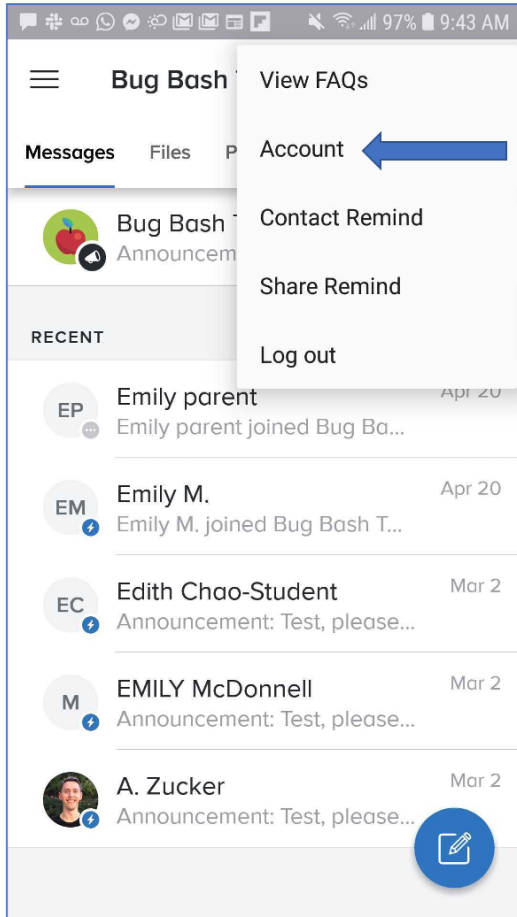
97% 9:43 AM

Bug Bash

Messages Files P

View FAQs

Account

Contact Remind

Share Remind

Log out

Bug Bash
Announcem

RECENT

EP
Emily parent
Emily parent joined Bug Ba...
Apr 20

EM
Emily M.
Emily M. joined Bug Bash T...
Apr 20

EC
Edith Chao-Student
Announcement: Test, please...
Mar 2

M
EMILY McDonnell
Announcement: Test, please...
Mar 2

A. Zucker
Announcement: Test, please...
Mar 2